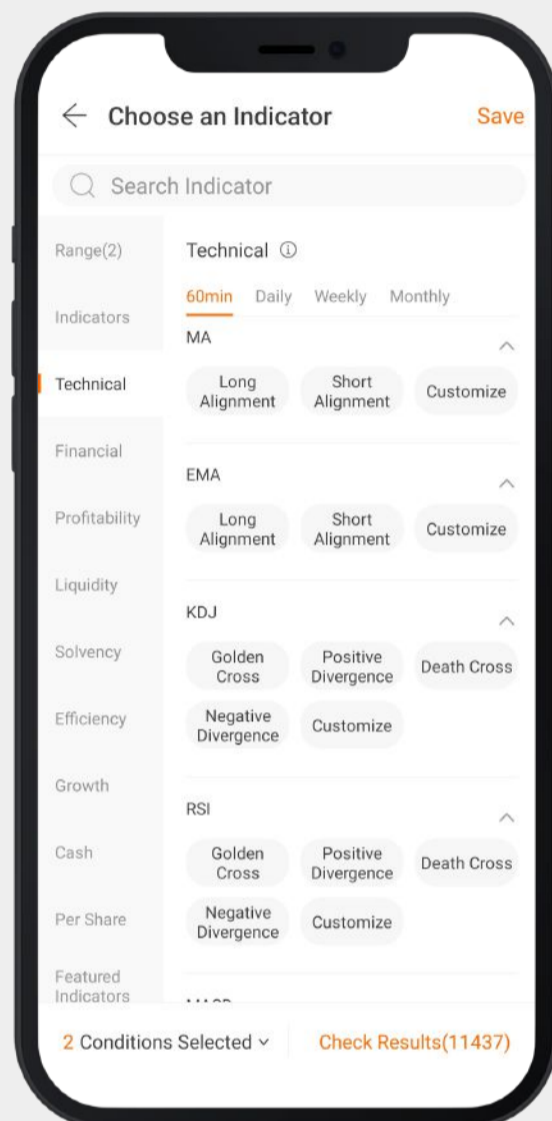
← Choose an Indicator Save

Search Indicator

Range(2)

Indicators

Technical

Financial

Profitability

Liquidity

Solvency

Efficiency

Growth

Cash

Per Share

Featured Indicators

Technical ⓘ

60min Daily Weekly Monthly

MA

Long Alignment Short Alignment Customize

EMA

Long Alignment Short Alignment Customize

KDJ

Golden Cross Positive Divergence Death Cross

Negative Divergence Customize

RSI

Golden Cross Positive Divergence Death Cross

Negative Divergence Customize

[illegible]

2 Conditions Selected ˅ Check Results(11437)